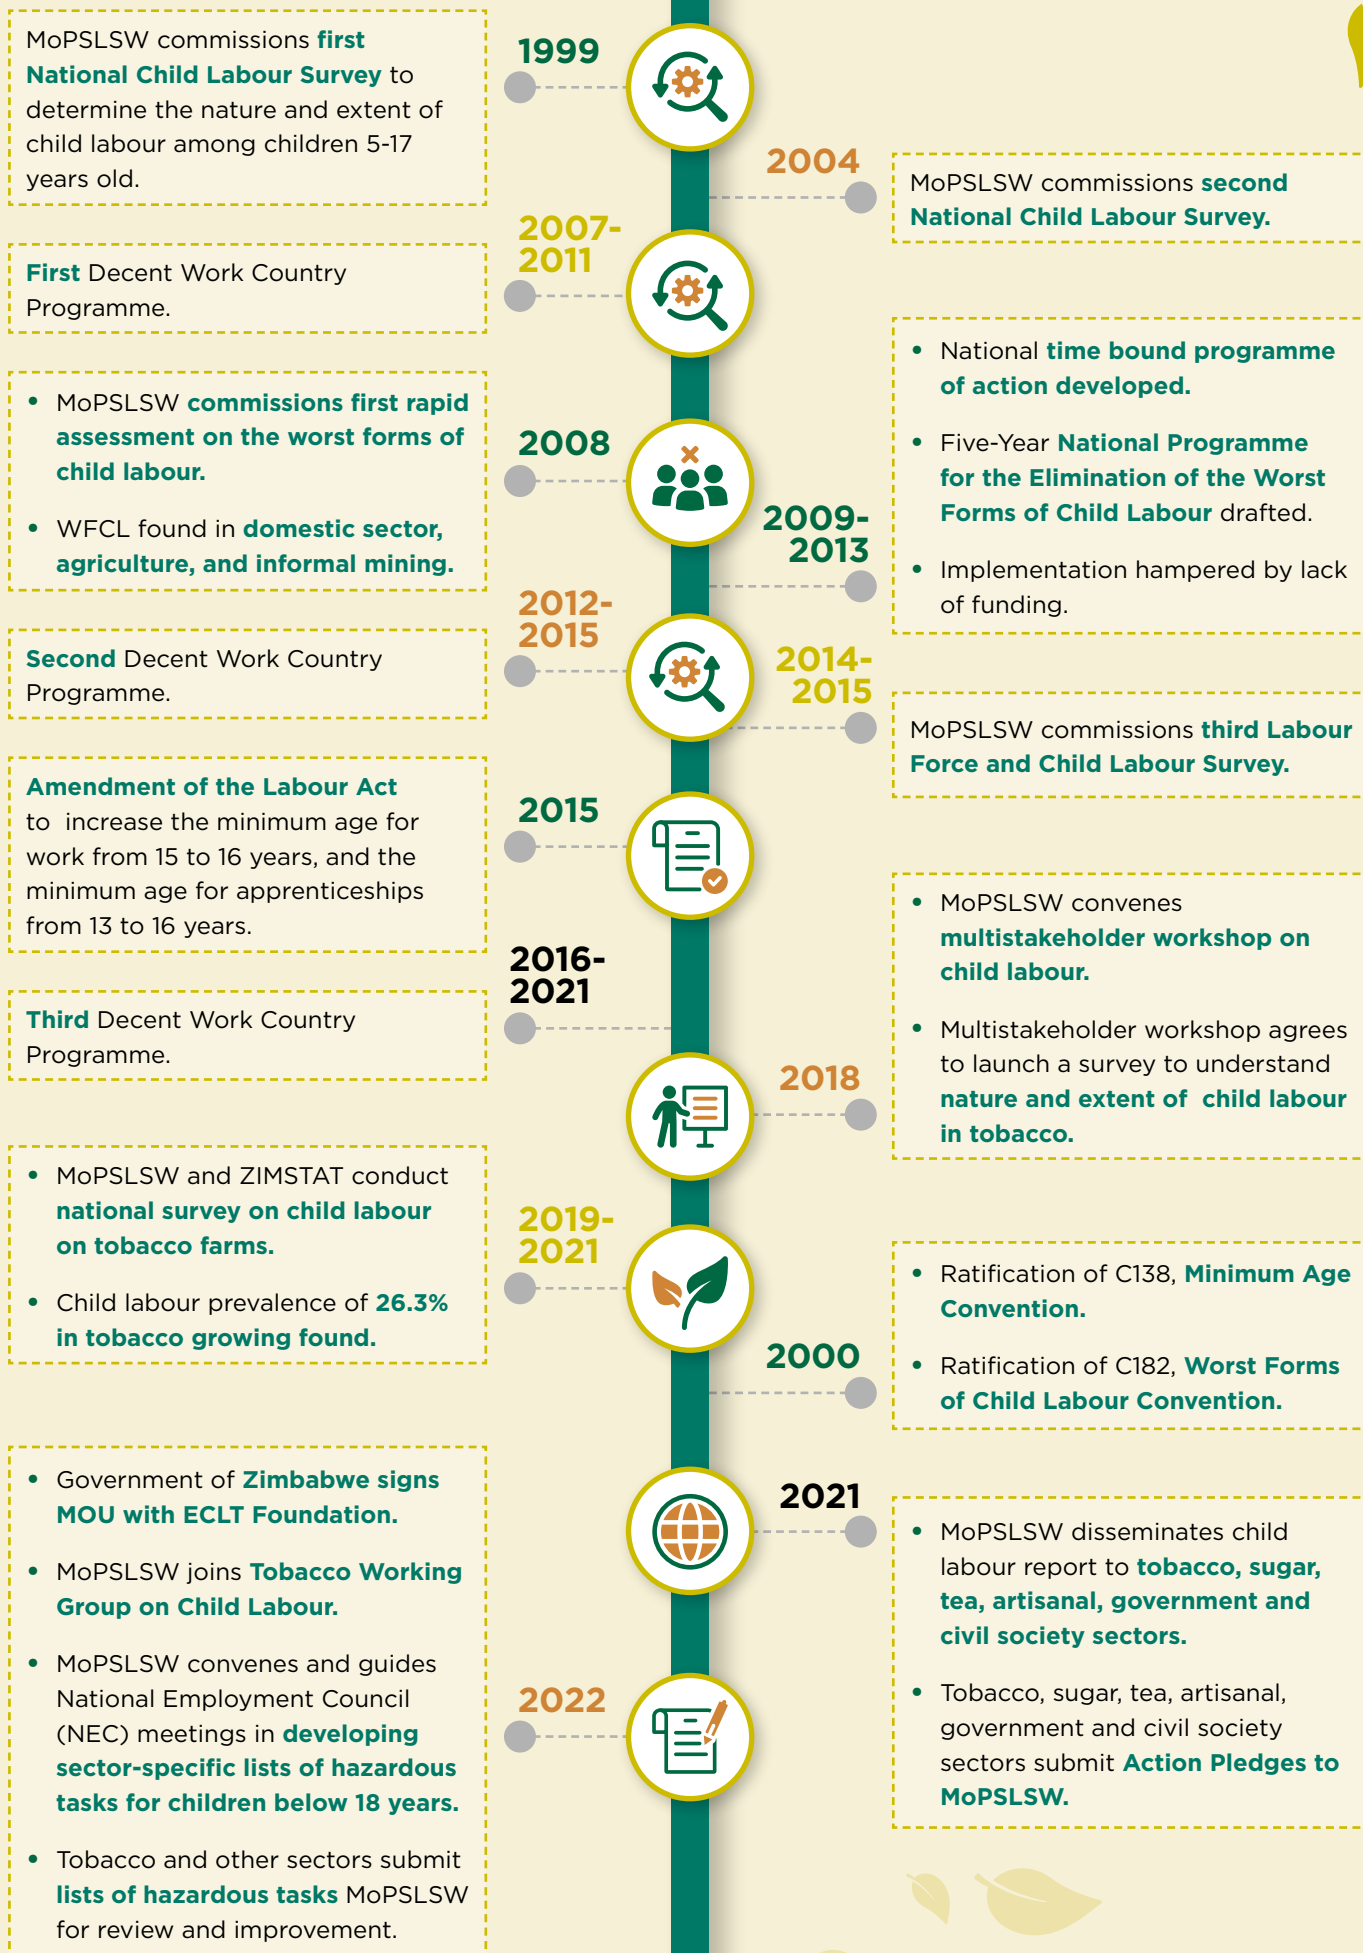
1999

MoPSLSW commissions first National Child Labour Survey to determine the nature and extent of child labour among children 5-17 years old.

2004

MoPSLSW commissions second National Child Labour Survey.

2007-2011

First Decent Work Country Programme.

- National time bound programme of action developed.
- Five-Year National Programme for the Elimination of the Worst Forms of Child Labour drafted.
- Implementation hampered by lack of funding.

2008

- MoPSLSW commissions first rapid assessment on the worst forms of child labour.
- WFCL found in domestic sector, agriculture, and informal mining.

2009-2013

2012-2015

Second Decent Work Country Programme.

2014-2015

MoPSLSW commissions third Labour Force and Child Labour Survey.

2015

Amendment of the Labour Act to increase the minimum age for work from 15 to 16 years, and the minimum age for apprenticeships from 13 to 16 years.

- MoPSLSW convenes multistakeholder workshop on child labour.
- Multistakeholder workshop agrees to launch a survey to understand nature and extent of child labour in tobacco.

2016-2021

Third Decent Work Country Programme.

2018

- MoPSLSW and ZIMSTAT conduct national survey on child labour on tobacco farms.
- Child labour prevalence of 26.3% in tobacco growing found.

2019-2021

- Ratification of C138, Minimum Age Convention.
- Ratification of C182, Worst Forms of Child Labour Convention.

2000

- Government of Zimbabwe signs MOU with ECLT Foundation.
- MoPSLSW joins Tobacco Working Group on Child Labour.
- MoPSLSW convenes and guides National Employment Council (NEC) meetings in developing sector-specific lists of hazardous tasks for children below 18 years.
- Tobacco and other sectors submit lists of hazardous tasks MoPSLSW for review and improvement.

2021

- MoPSLSW disseminates child labour report to tobacco, sugar, tea, artisanal, government and civil society sectors.
- Tobacco, sugar, tea, artisanal, government and civil society sectors submit Action Pledges to MoPSLSW.

2022